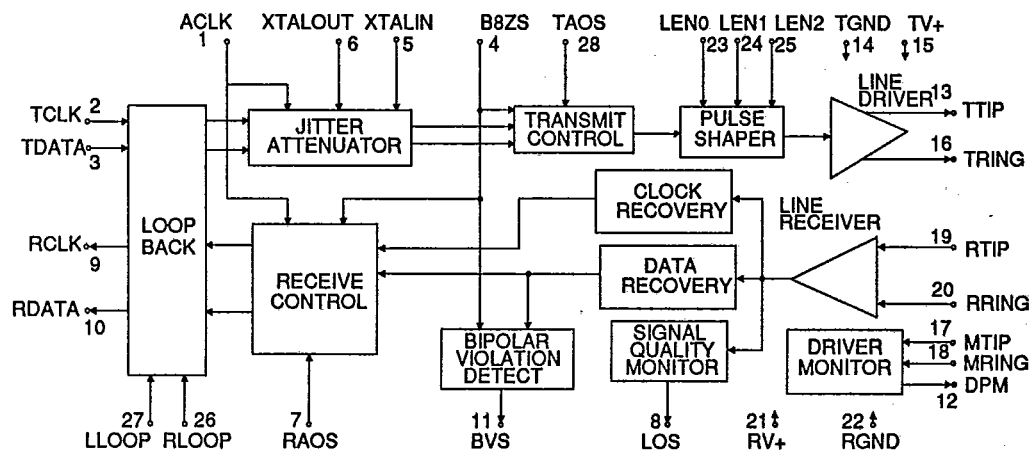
ACLK 1
XTALOUT 6
XTALIN 5
B8ZS 4
TAOS 28
LEN0 23
LEN1 24
LEN2 25
TGND 14
TV+ 15
TCLK 2
TDATA 3
JITTER ATTENUATOR
TRANSMIT CONTROL
PULSE SHAPER
LINE DRIVER 13
TTIP
16
TRING
LOOP BACK
CLOCK RECOVERY
LINE RECEIVER
RCLK 9
RECEIVE CONTROL
19 RTIP
DATA RECOVERY
20 RRING
RDATA 10
BIPOLAR VIOLATION DETECT
SIGNAL QUALITY MONITOR
DRIVER MONITOR
17 MTIP
18 MRING
DPM 12
27 LLOOP
26 RLOOP
7 RAOS
11 BVS
8 LOS
21 RV+
22 RGND